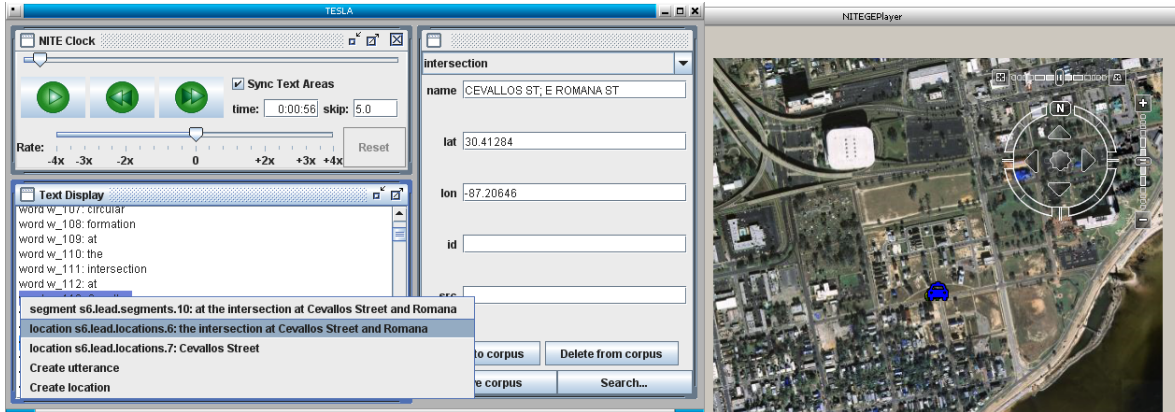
TESLA

NITEGEPlayer

NITE Clock

Sync Text Areas

time: 0:00:56 skip: 5.0

Rate:

-4x -3x -2x 0 +2x +3x +4x

Reset

Text Display

word w_107: circular
word w_108: formation
word w_109: at
word w_110: the
word w_111: intersection
word w_112: at

segment s6.lead.segments.10: at the intersection at Cevallos Street and Romana
location s6.lead.locations.6: the intersection at Cevallos Street and Romana
location s6.lead.locations.7: Cevallos Street
Create utterance
Create location

intersection

name CEVALLOS ST; E ROMANA ST

lat 30.41284

lon -87.20646

id

src

to corpus

Delete from corpus

e corpus

Search...

N